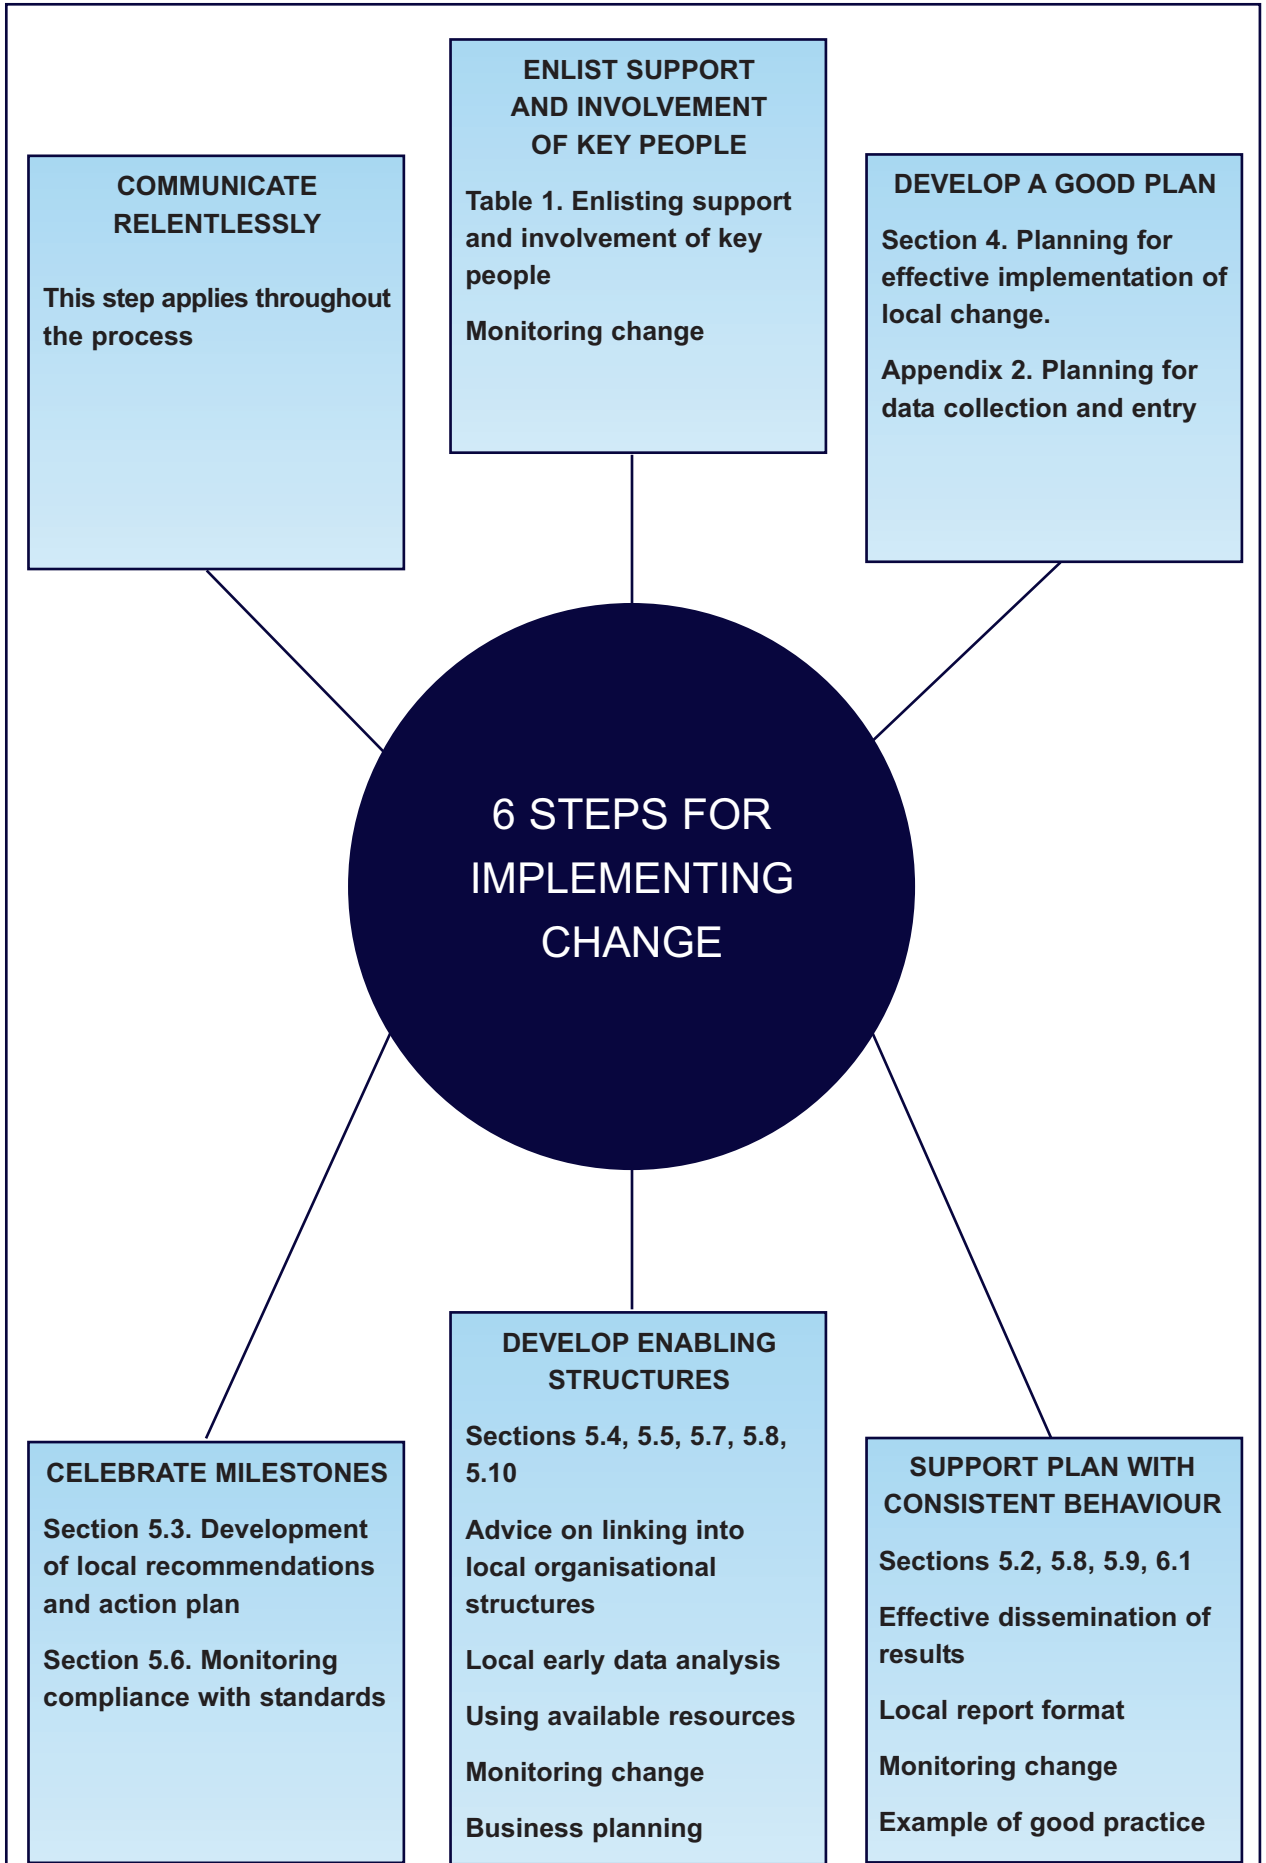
ENLIST SUPPORT AND INVOLVEMENT OF KEY PEOPLE

Table 1. Enlisting support and involvement of key people

Monitoring change

COMMUNICATE RELENTLESSLY

This step applies throughout the process

DEVELOP A GOOD PLAN

Section 4. Planning for effective implementation of local change.

Appendix 2. Planning for data collection and entry

6 STEPS FOR IMPLEMENTING CHANGE

CELEBRATE MILESTONES

Section 5.3. Development of local recommendations and action plan

Section 5.6. Monitoring compliance with standards

DEVELOP ENABLING STRUCTURES

Sections 5.4, 5.5, 5.7, 5.8, 5.10

Advice on linking into local organisational structures

Local early data analysis

Using available resources

Monitoring change

Business planning

SUPPORT PLAN WITH CONSISTENT BEHAVIOUR

Sections 5.2, 5.8, 5.9, 6.1

Effective dissemination of results

Local report format

Monitoring change

Example of good practice